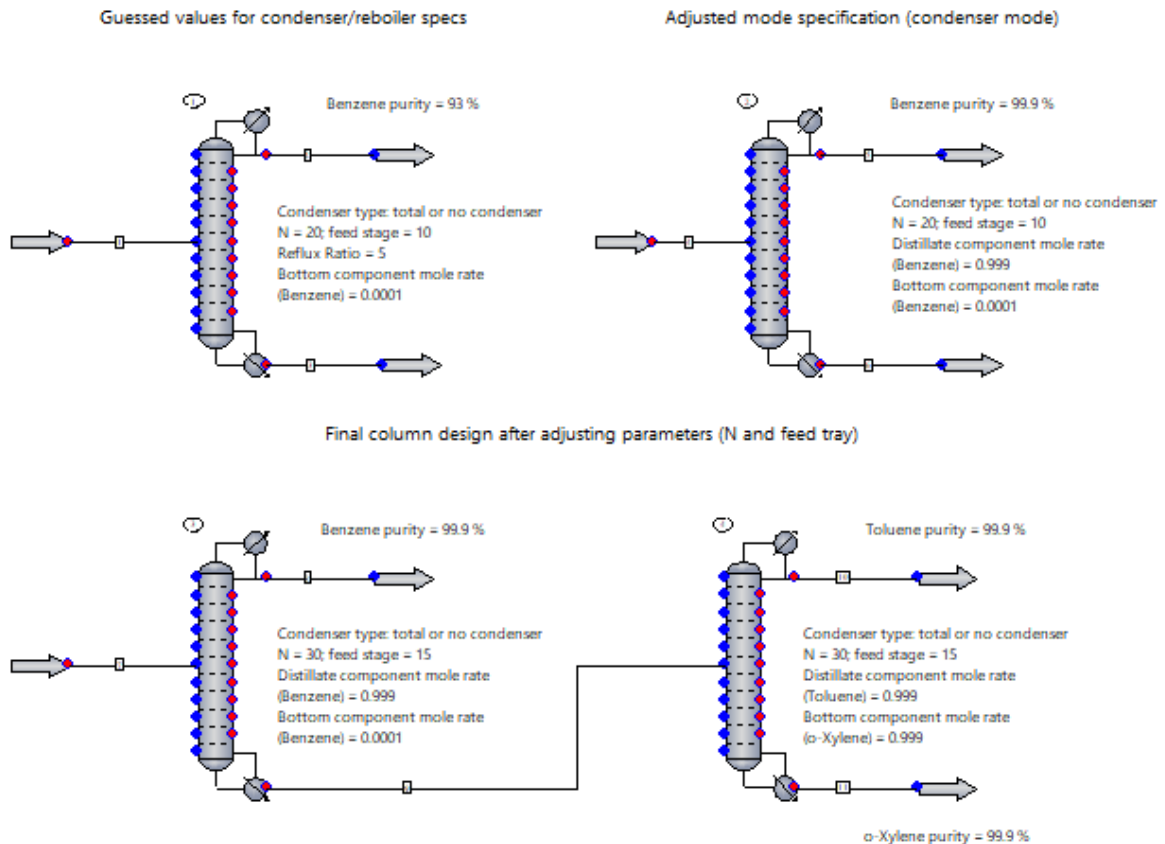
Guessed values for condenser/reboiler specs

Benzene purity = 93 %

Condenser type: total or no condenser
N = 20; feed stage = 10
Reflux Ratio = 5
Bottom component mole rate
(Benzene) = 0.0001

Adjusted mode specification (condenser mode)

Benzene purity = 99.9 %

Condenser type: total or no condenser
N = 20; feed stage = 10
Distillate component mole rate
(Benzene) = 0.999
Bottom component mole rate
(Benzene) = 0.0001

Final column design after adjusting parameters (N and feed tray)

Benzene purity = 99.9 %

Condenser type: total or no condenser
N = 30; feed stage = 15
Distillate component mole rate
(Benzene) = 0.999
Bottom component mole rate
(Benzene) = 0.0001

Toluene purity = 99.9 %

Condenser type: total or no condenser
N = 30; feed stage = 15
Distillate component mole rate
(Toluene) = 0.999
Bottom component mole rate
(o-Xylene) = 0.999

o-Xylene purity = 99.9 %